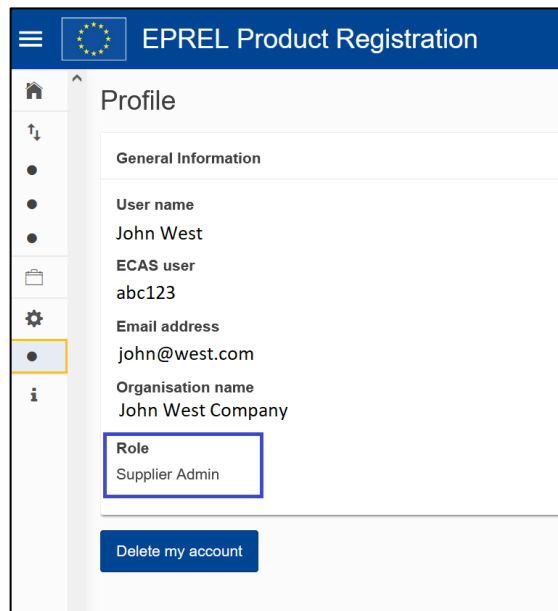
EPREL Product Registration

Profile

General Information

User name
John West

ECAS user
abc123

Email address
john@west.com

Organisation name
John West Company

Role
Supplier Admin

Delete my account